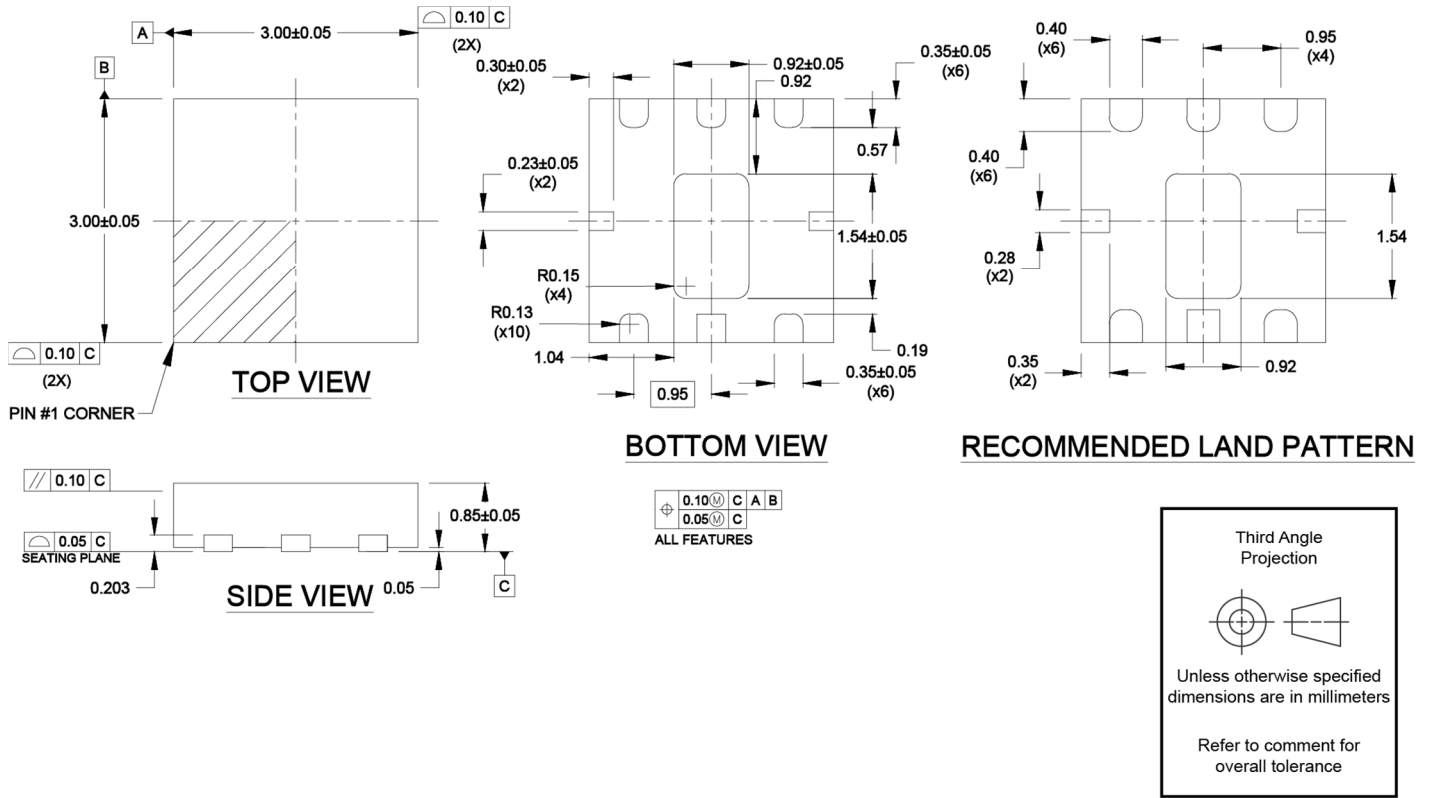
A
3.00±0.05
0.10 C
(2X)
B
3.00±0.05
0.10 C
(2X)
PIN #1 CORNER
TOP VIEW

0.30±0.05
(x2)
0.92±0.05
0.92
0.35±0.05
(x6)
0.57
0.23±0.05
(x2)
1.54±0.05
R0.15
(x4)
R0.13
(x10)
0.19
1.04
0.35±0.05
(x6)
0.95
BOTTOM VIEW

0.40
(x6)
0.95
(x4)
0.40
(x6)
1.54
0.28
(x2)
0.35
(x2)
0.92
RECOMMENDED LAND PATTERN

0.10 C
0.05 C
SEATING PLANE
0.203
0.85±0.05
0.05
C
SIDE VIEW

| | 0.10Ⓜ | C | A | B |
|---|---|---|---|---|
| | 0.05Ⓜ | C | | |

ALL FEATURES

Third Angle Projection

Unless otherwise specified dimensions are in millimeters

Refer to comment for overall tolerance